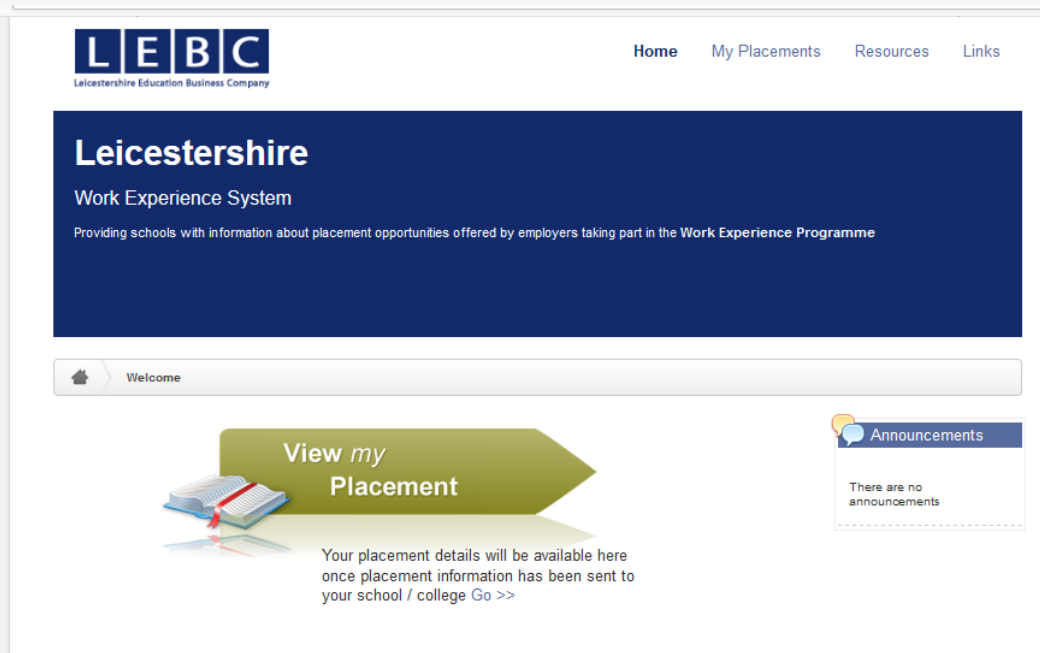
LEBC
Leicestershire Education Business Company

Home My Placements Resources Links

Leicestershire

Work Experience System

Providing schools with information about placement opportunities offered by employers taking part in the Work Experience Programme

Welcome

View my Placement

Your placement details will be available here once placement information has been sent to your school / college Go >>

Announcements

There are no announcements